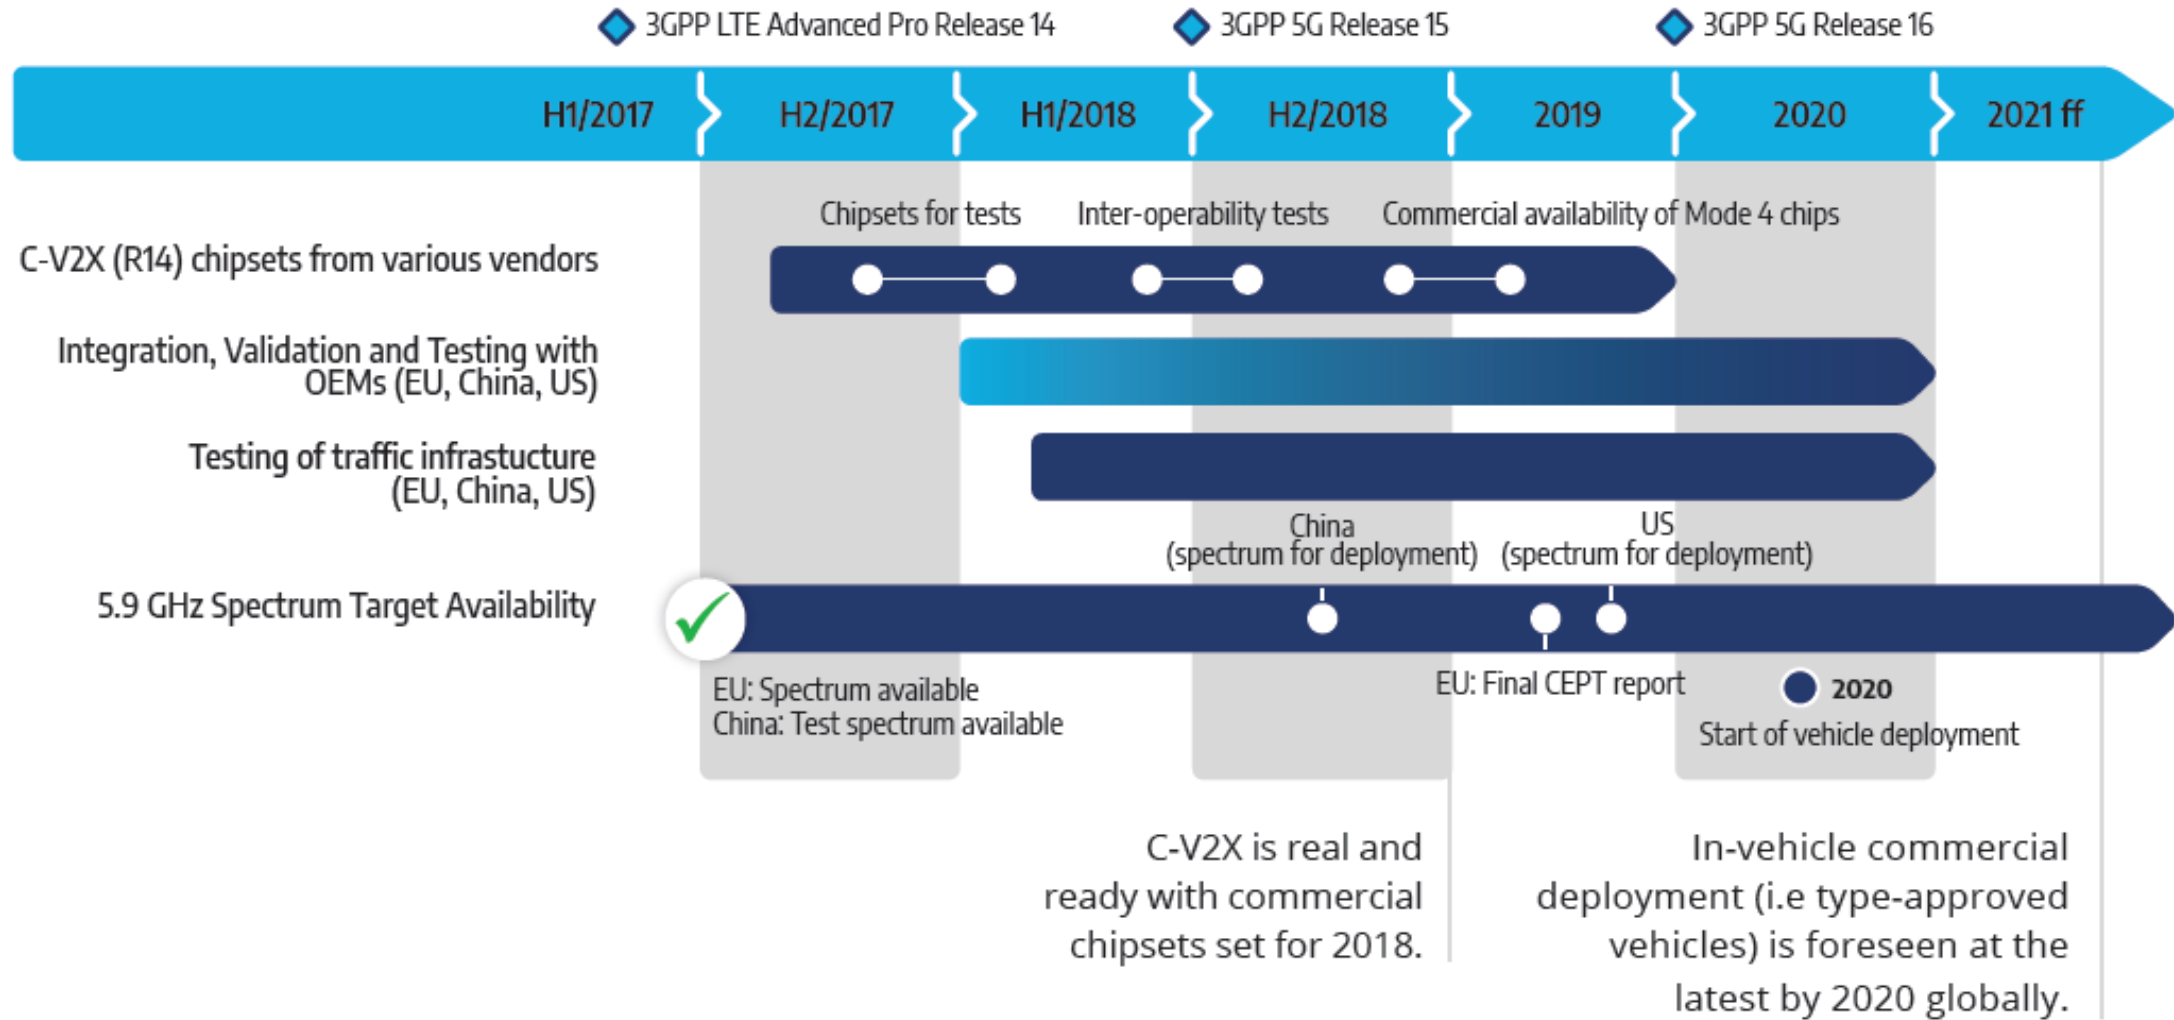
3GPP LTE Advanced Pro Release 14
3GPP 5G Release 15
3GPP 5G Release 16

H1/2017
H2/2017
H1/2018
H2/2018
2019
2020
2021 ff

Chipsets for tests
Inter-operability tests
Commercial availability of Mode 4 chips

C-V2X (R14) chipsets from various vendors

Integration, Validation and Testing with OEMs (EU, China, US)

Testing of traffic infrastucture (EU, China, US)

China (spectrum for deployment)
US (spectrum for deployment)

5.9 GHz Spectrum Target Availability

EU: Spectrum available
China: Test spectrum available

EU: Final CEPT report

2020
Start of vehicle deployment

C-V2X is real and ready with commercial chipsets set for 2018.

In-vehicle commercial deployment (i.e type-approved vehicles) is foreseen at the latest by 2020 globally.